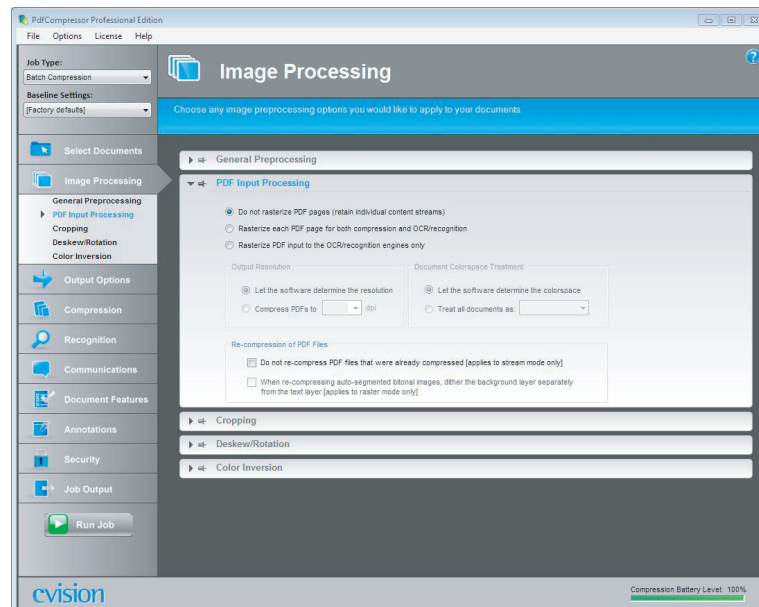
PdfCompressor Professional Edition

File Options License Help

Job Type:
Batch Compression

Baseline Settings:
[Factory defaults]

Select Documents
Image Processing
General Preprocessing
PDF Input Processing
Cropping
Deskew/Rotation
Color Inversion
Output Options
Compression
Recognition
Communications
Document Features
Annotations
Security
Job Output
Run Job

Image Processing

Choose any image preprocessing options you would like to apply to your documents.

General Preprocessing

PDF Input Processing

Do not rasterize PDF pages (retain individual content streams)
Rasterize each PDF page for both compression and OCR/recognition
Rasterize PDF input to the OCR/recognition engines only

Output Resolution
Let the software determine the resolution
Compress PDFs to [ ] dpi

Document Colorspace Treatment
Let the software determine the colorspace
Treat all documents as:

Re-compression of PDF Files
Do not re-compress PDF files that were already compressed [applies to stream mode only]
When re-compressing auto-segmented bitonal images, dither the background layer separately from the text layer [applies to raster mode only]

Cropping

Deskew/Rotation

Color Inversion

cvision

Compression Battery Level: 100%